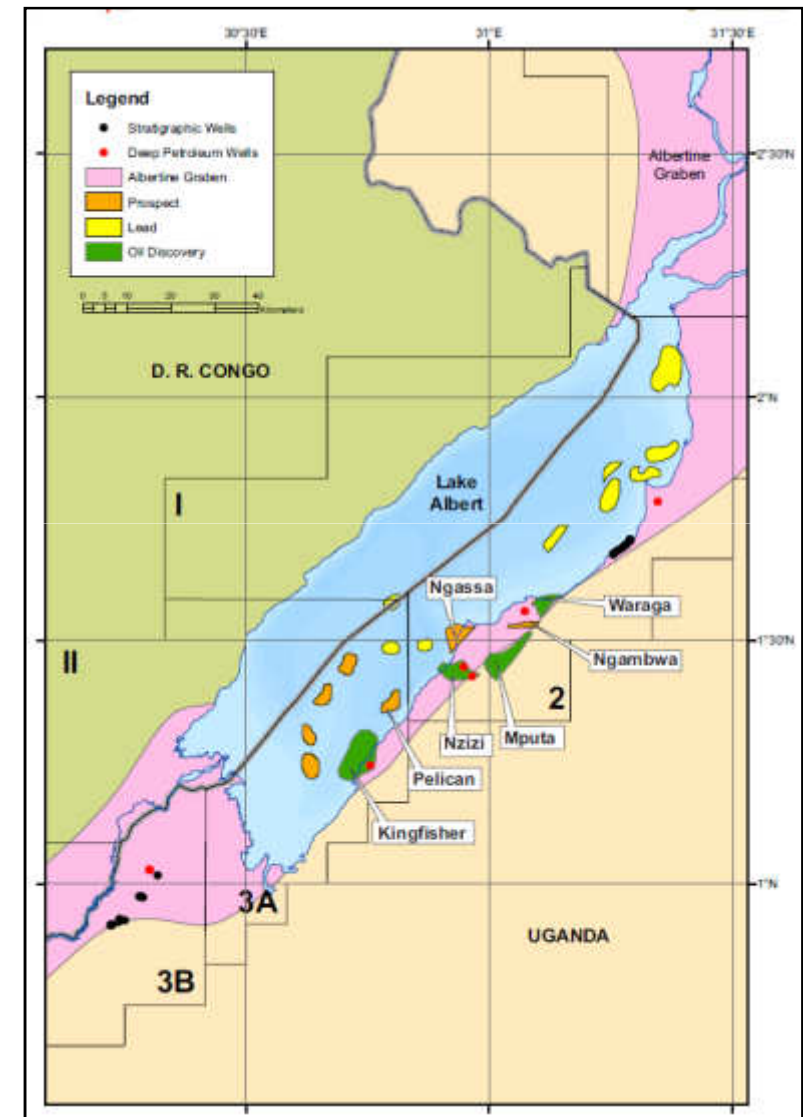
30°30'E
31°E
31°30'E

Legend
Stratigraphic Wells
Deep Petroleum Wells
Albertine Graben
Prospect
Lead
Oil Discovery

0 5 10 20 30 40 Kilometers

2°30'N
Albertine Graben

D. R. CONGO

2°N

I

Lake Albert

Ngassa
Waraga
1°30'N
Ngambwa
II
2
Nzizi
Mputa
Pelican
Kingfisher
1°N
3A
UGANDA
3B